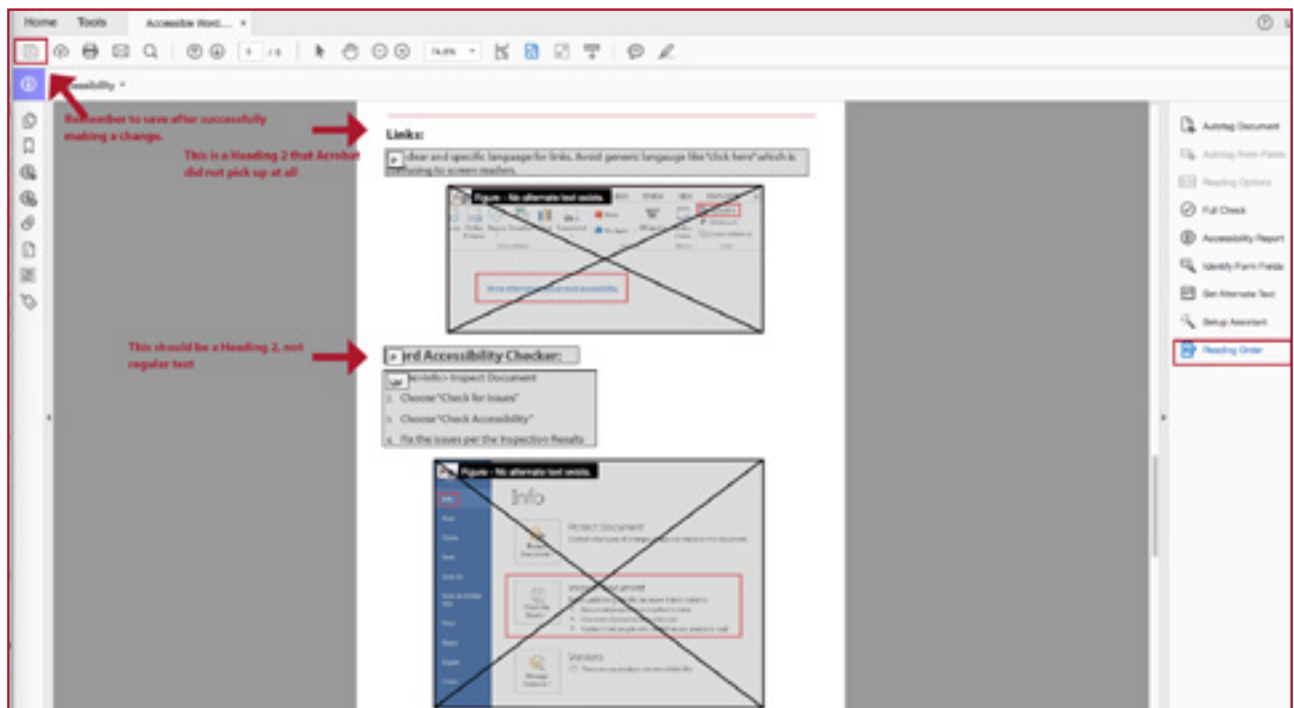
Home Tools Accessible Word... ×

1 / 6 74.6%

Accessibility ▾

Remember to save after successfully making a change.

This is a Heading 2 that Acrobat did not pick up at all

Links:

clear and specific language for links. Avoid generic language like "click here" which is confusing to screen readers.

Figure - No alternate text exists.

More information about word accessibility

This should be a Heading 2, not regular text

Word Accessibility Checker:

File>Info> Inspect Document
2. Choose "Check for Issues"
3. Choose "Check Accessibility"
4. Fix the issues per the Inspection Results

Figure - No alternate text exists.

Info

Protect Document

Inspect Document

Versions

Autotag Document
Autotag Form Fields
Reading Options
Full Check
Accessibility Report
Identify Form Fields
Set Alternate Text
Setup Assistant
Reading Order